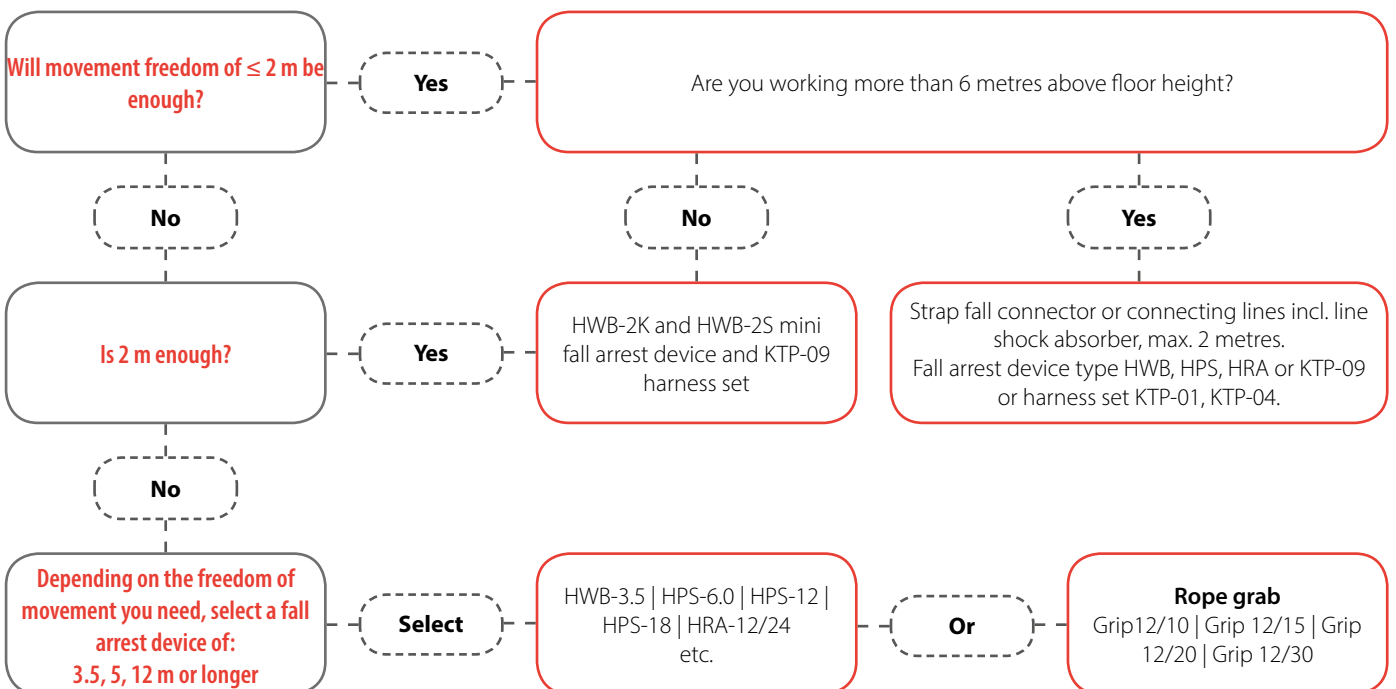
Will movement freedom of ≤ 2 m be enough?

Yes

Are you working more than 6 metres above floor height?

No

No

Yes

Is 2 m enough?

Yes

HWB-2K and HWB-2S mini fall arrest device and KTP-09 harness set

Strap fall connector or connecting lines incl. line shock absorber, max. 2 metres. Fall arrest device type HWB, HPS, HRA or KTP-09 or harness set KTP-01, KTP-04.

No

Depending on the freedom of movement you need, select a fall arrest device of: 3.5, 5, 12 m or longer

Select

HWB-3.5 | HPS-6.0 | HPS-12 | HPS-18 | HRA-12/24 etc.

Or

Rope grab
Grip12/10 | Grip 12/15 | Grip 12/20 | Grip 12/30